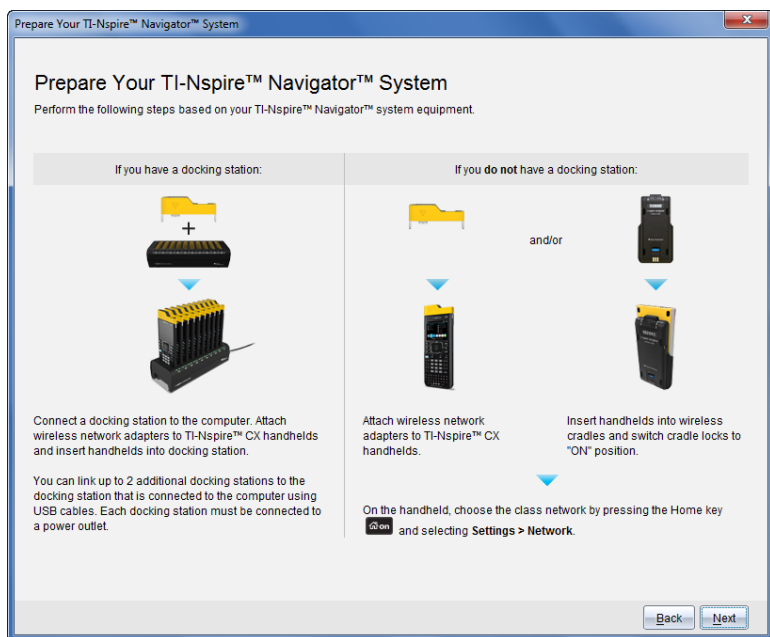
Prepare Your TI-Nspire™ Navigator™ System

Prepare Your TI-Nspire™ Navigator™ System

Perform the following steps based on your TI-Nspire™ Navigator™ system equipment.

If you have a docking station:

+

Connect a docking station to the computer. Attach wireless network adapters to TI-Nspire™ CX handhelds and insert handhelds into docking station.

You can link up to 2 additional docking stations to the docking station that is connected to the computer using USB cables. Each docking station must be connected to a power outlet.

If you do not have a docking station:

and/or

Attach wireless network adapters to TI-Nspire™ CX handhelds.

Insert handhelds into wireless cradles and switch cradle locks to "ON" position.

On the handheld, choose the class network by pressing the Home key on and selecting Settings > Network.

Back Next